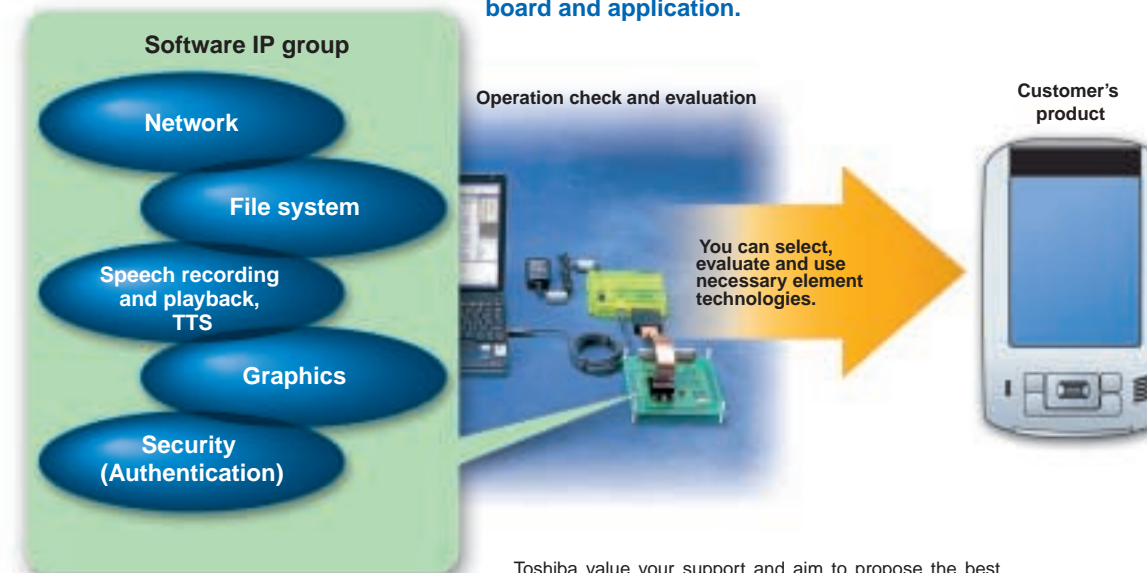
board and application.

Software IP group

Network

File system

Speech recording and playback, TTS

Graphics

Security (Authentication)

Operation check and evaluation

You can select, evaluate and use necessary element technologies.

Customer's product

Toshiba value your support and aim to propose the best